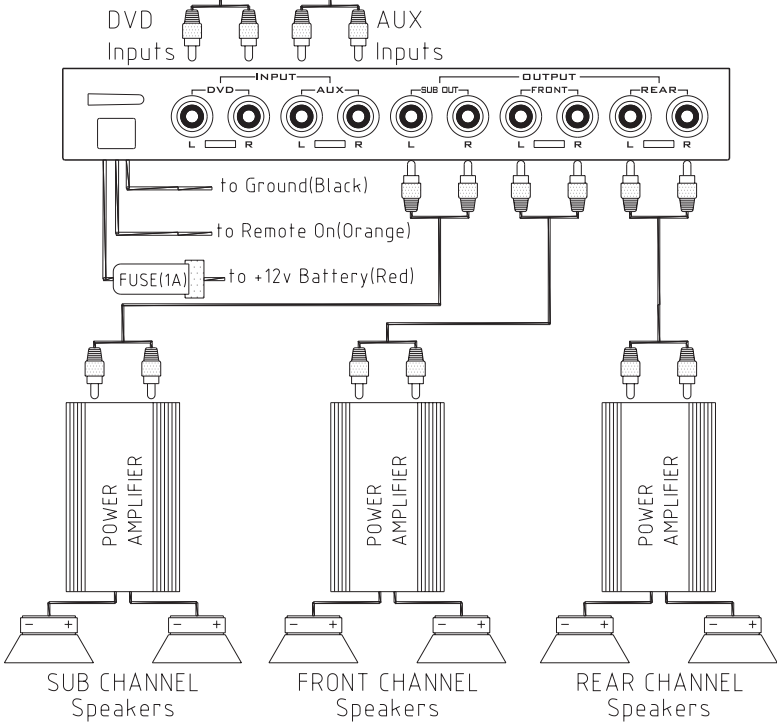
DVD Inputs

AUX Inputs

INPUT

DVD

AUX

OUTPUT

SUB OUT

FRONT

REAR

L R L R L R L R L R

to Ground(Black)

to Remote On(Orange)

FUSE(1A)

to +12v Battery(Red)

POWER AMPLIFIER

POWER AMPLIFIER

POWER AMPLIFIER

− + − +

− + − +

− + − +

SUB CHANNEL Speakers

FRONT CHANNEL Speakers

REAR CHANNEL Speakers